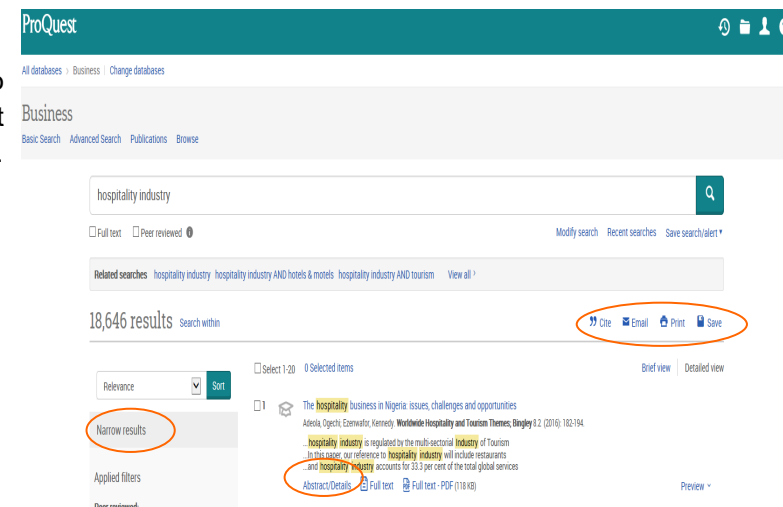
ProQuest

All databases › Business | Change databases

Business
Basic Search Advanced Search Publications Browse

hospitality industry

Full text Peer reviewed

Modify search Recent searches Save search/alert

Related searches hospitality industry hospitality industry AND hotels & motels hospitality industry AND tourism View all ›

18,646 results Search within

Cite Email Print Save

Relevance Sort

Narrow results

Applied filters

Select 1-20 0 Selected items

Brief view Detailed view

1 The hospitality business in Nigeria: issues, challenges and opportunities
Adeola, Ogechi; Ezenwafor, Kennedy. Worldwide Hospitality and Tourism Themes; Bingley 8.2 (2016): 182-194.
...hospitality industry is regulated by the multi-sectorial Industry of Tourism
...In this paper, our reference to hospitality industry will include restaurants
...and hospitality industry accounts for 33.3 per cent of the total global services
Abstract/Details Full text Full text - PDF (118 KB)

Preview